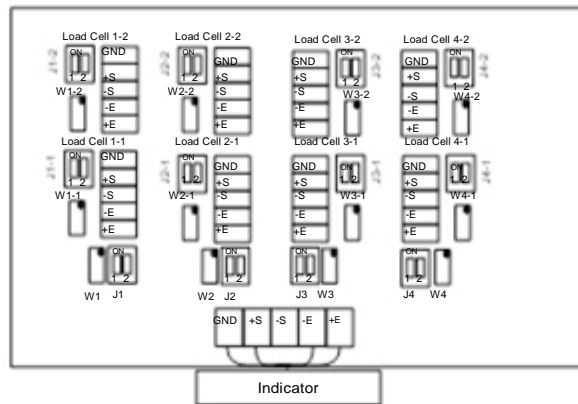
Load Cell 1-2
J1-2
ON
1 2
W1-2
GND
+S
-S
-E
+E

Load Cell 2-2
J2-2
ON
1 2
W2-2
GND
+S
-S
-E
+E

Load Cell 3-2
GND
+S
-S
-E
+E
ON
1 2
J3-2
W3-2

Load Cell 4-2
GND
+S
-S
-E
+E
ON
J4-2
W4-2

Load Cell 1-1
J1-1
ON
1 2
W1-1
GND
+S
-S
-E
+E

Load Cell 2-1
J2-1
1 2
W2-1
GND
+S
-S
-E
+E

Load Cell 3-1
GND
+S
-S
-E
+E
J3-1
W3-1

Load Cell 4-1
GND
+S
-S
-E
+E
J4-1
W4-1

ON
1 2
W1 J1

ON
1 2
W2 J2

1 2
J3 W3

J4 W4

GND +S -S -E +E

Indicator